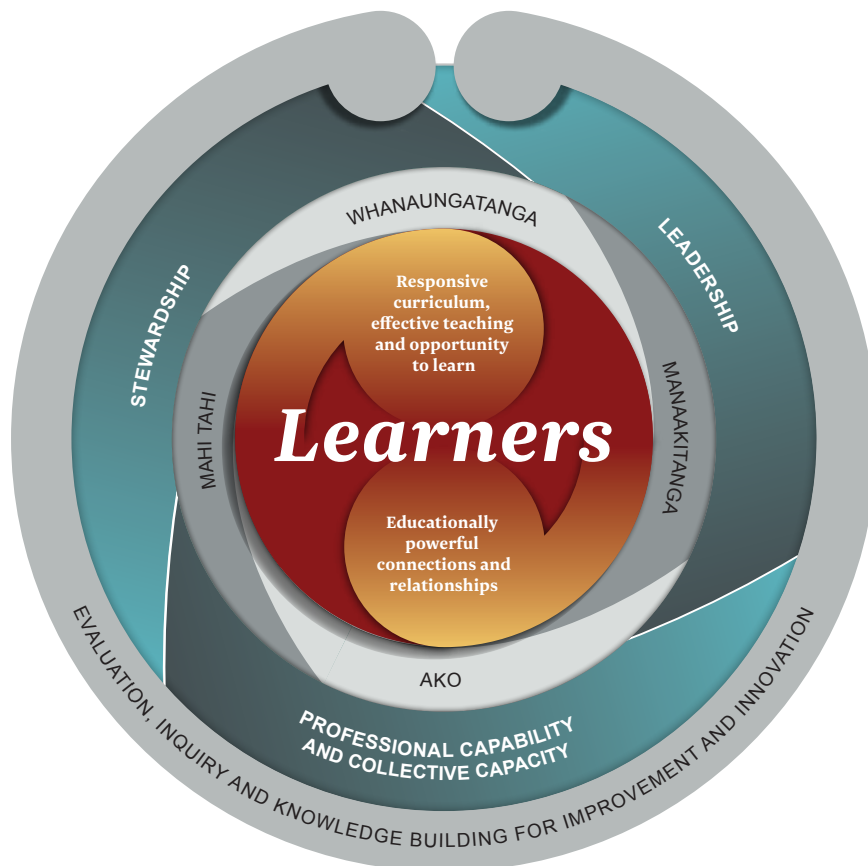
WHANAUNGATANGA

Responsive curriculum, effective teaching and opportunity to learn

Learners

Educationally powerful connections and relationships

MAHI TAHI

MANAAKITANGA

AKO

STEWARDSHIP

LEADERSHIP

PROFESSIONAL CAPABILITY AND COLLECTIVE CAPACITY

EVALUATION, INQUIRY AND KNOWLEDGE BUILDING FOR IMPROVEMENT AND INNOVATION